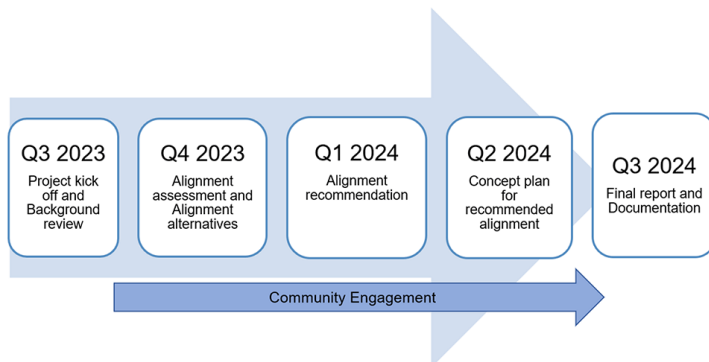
Q3 2023
Project kick off and Background review

Q4 2023
Alignment assessment and Alignment alternatives

Q1 2024
Alignment recommendation

Q2 2024
Concept plan for recommended alignment

Q3 2024
Final report and Documentation

Community Engagement